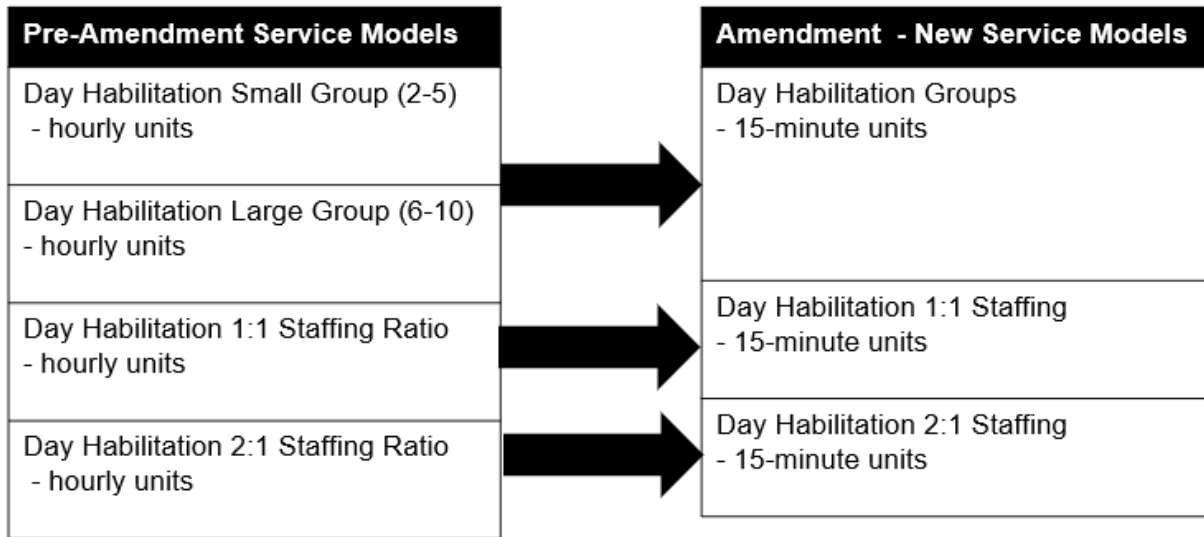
Pre-Amendment Service Models

Day Habilitation Small Group (2-5)
- hourly units

Day Habilitation Large Group (6-10)
- hourly units

Day Habilitation 1:1 Staffing Ratio
- hourly units

Day Habilitation 2:1 Staffing Ratio
- hourly units

Amendment - New Service Models

Day Habilitation Groups
- 15-minute units

Day Habilitation 1:1 Staffing
- 15-minute units

Day Habilitation 2:1 Staffing
- 15-minute units